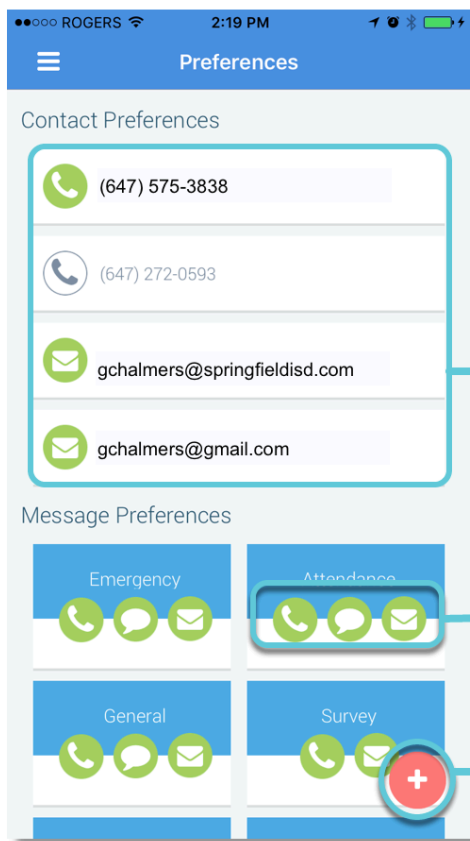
●●○○○ ROGERS 2:19 PM

Preferences

Contact Preferences

(647) 575-3838

(647) 272-0593

gchalmers@springfieldisd.com

gchalmers@gmail.com

Message Preferences

Emergency

Attendance

General

Survey

+